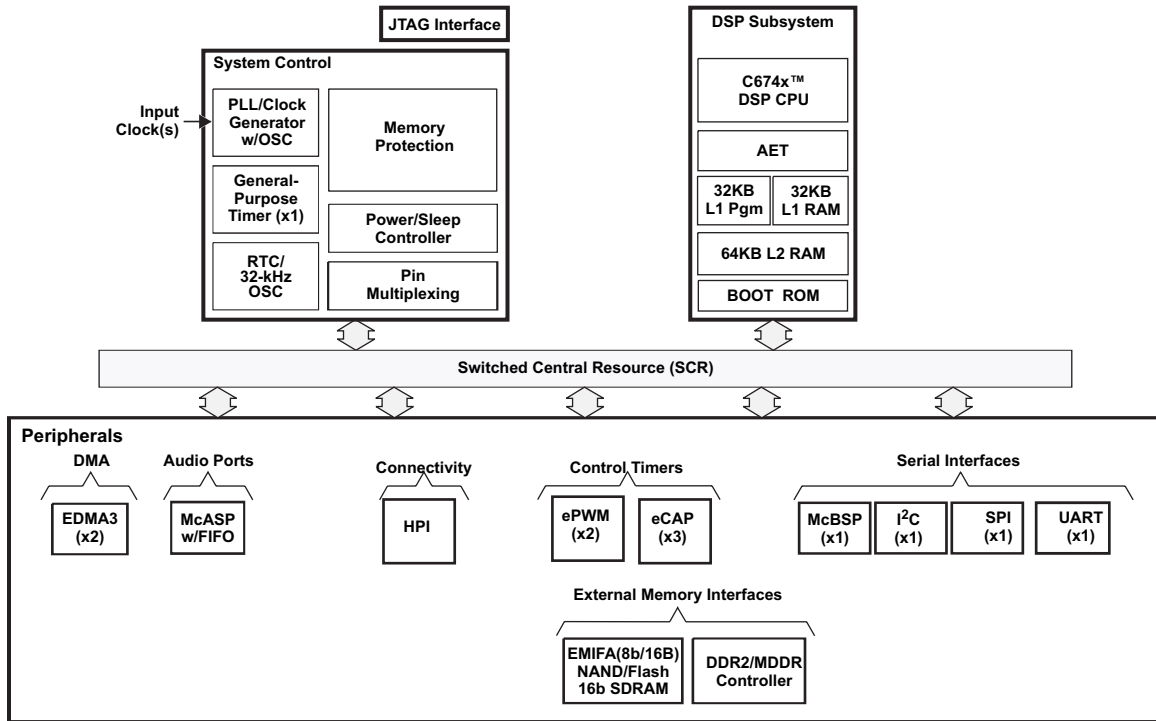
JTAG Interface

System Control

Input Clock(s)

PLL/Clock Generator w/OSC

Memory Protection

General-Purpose Timer (x1)

Power/Sleep Controller

RTC/ 32-kHz OSC

Pin Multiplexing

DSP Subsystem

C674x™ DSP CPU

AET

32KB L1 Pgm

32KB L1 RAM

64KB L2 RAM

BOOT ROM

Switched Central Resource (SCR)

Peripherals

DMA

EDMA3 (x2)

Audio Ports

McASP w/FIFO

Connectivity

HPI

Control Timers

ePWM (x2)

eCAP (x3)

Serial Interfaces

McBSP (x1)

I$^2$C (x1)

SPI (x1)

UART (x1)

External Memory Interfaces

EMIFA(8b/16B) NAND/Flash 16b SDRAM

DDR2/MDDR Controller